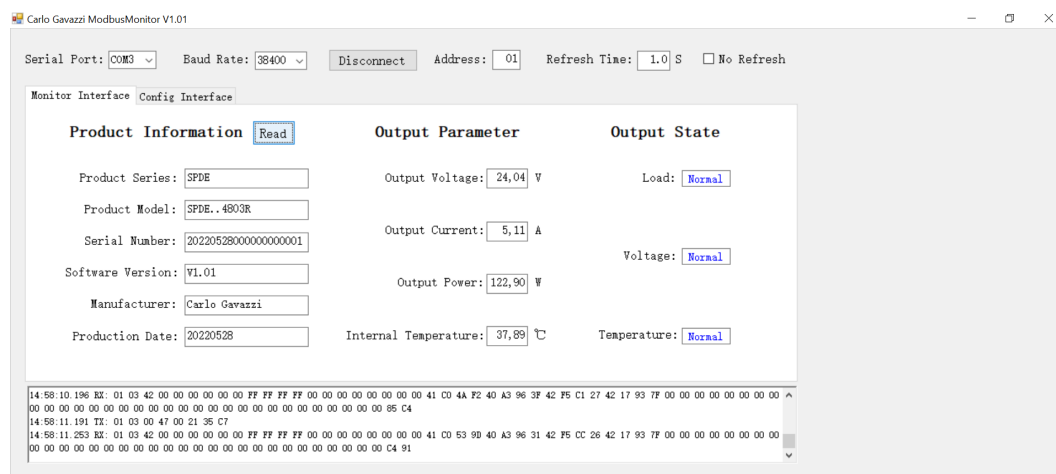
Carlo Gavazzi ModbusMonitor V1.01

Serial Port: COM3 Baud Rate: 38400 Disconnect Address: 01 Refresh Time: 1.0 S No Refresh

Monitor Interface Config Interface

Product Information Read

Product Series: SPDE

Product Model: SPDE..4803R

Serial Number: 20220528000000000001

Software Version: V1.01

Manufacturer: Carlo Gavazzi

Production Date: 20220528

Output Parameter

Output Voltage: 24,04 V

Output Current: 5,11 A

Output Power: 122,90 W

Internal Temperature: 37,89 ℃

Output State

Load: Normal

Voltage: Normal

Temperature: Normal

14:58:10.196 RX: 01 03 42 00 00 00 00 00 00 FF FF FF FF 00 00 00 00 00 00 00 00 41 C0 4A F2 40 A3 96 3F 42 F5 C1 27 42 17 93 7F 00 00 00 00 00 00 00 00 00 00 00 00 00 00 00 00 00 00 00 00 00 00 00 00 00 00 00 00 00 00 00 00 85 C4
14:58:11.191 TX: 01 03 00 47 00 21 35 C7
14:58:11.253 RX: 01 03 42 00 00 00 00 00 00 FF FF FF FF 00 00 00 00 00 00 00 00 41 C0 53 9D 40 A3 96 31 42 F5 CC 26 42 17 93 7F 00 00 00 00 00 00 00 00 00 00 00 00 00 00 00 00 00 00 00 00 00 00 00 00 00 00 00 00 00 00 00 00 C4 91